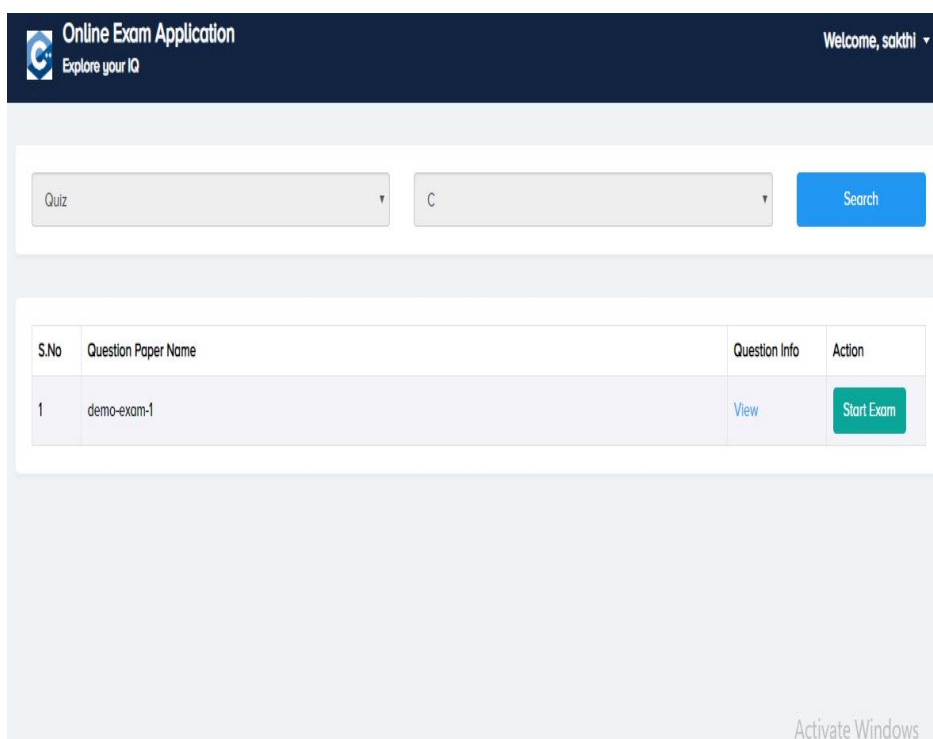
Online Exam Application
Explore your IQ

Welcome, sakthi

Quiz

C

Search

| S.No | Question Paper Name | Question Info | Action |
|---|---|---|---|
| 1 | demo-exam-1 | View | Start Exam |

Activate Windows